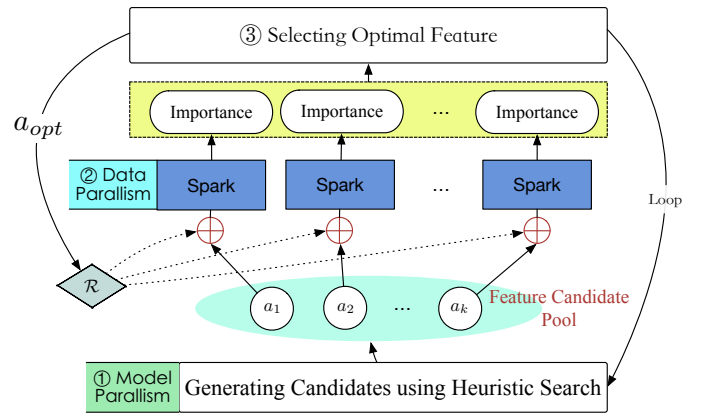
③ Selecting Optimal Feature

$a_{opt}$

Importance

Importance

...

Importance

② Data Parallism

Spark

Spark

...

Spark

Loop

$\mathcal{R}$

$a_1$

$a_2$

...

$a_k$

Feature Candidate Pool

① Model Parallism

Generating Candidates using Heuristic Search